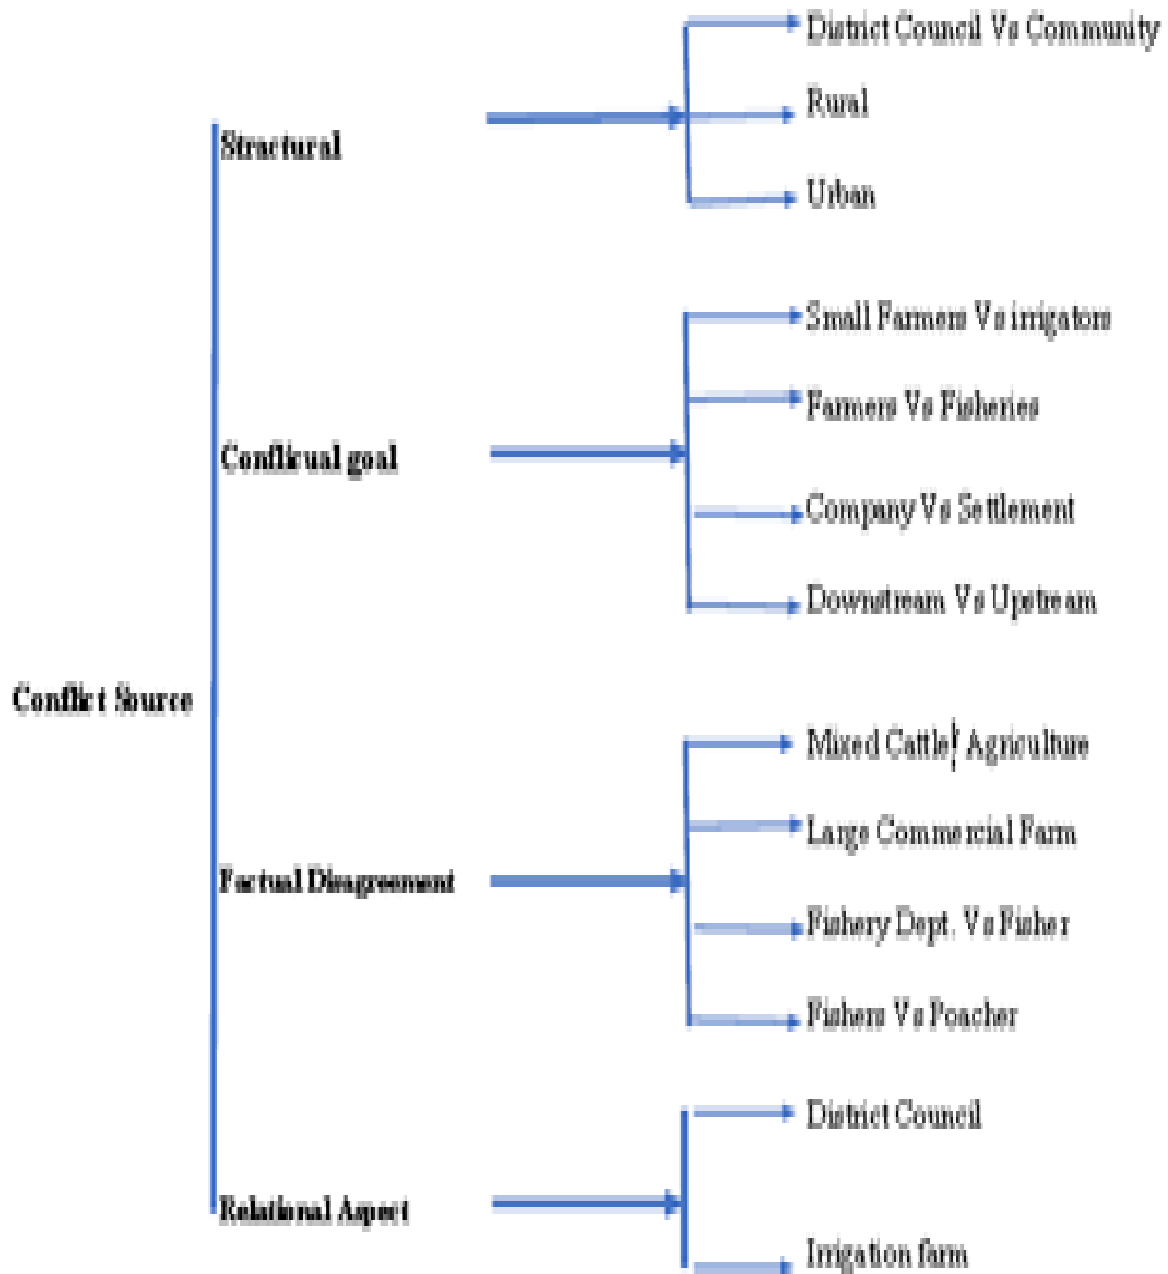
Conflict Source

Structural

District Council Vs Community

Rural

Urban

Conflictual goal

Small Farmers Vs irrigators

Farmers Vs Fisheries

Company Vs Settlement

Downstream Vs Upstream

Factual Disagreement

Mixed Cattle/ Agriculture

Large Commercial Farm

Fishery Dept. Vs Fisher

Fishers Vs Poacher

Relational Aspect

District Council

Irrigation farm